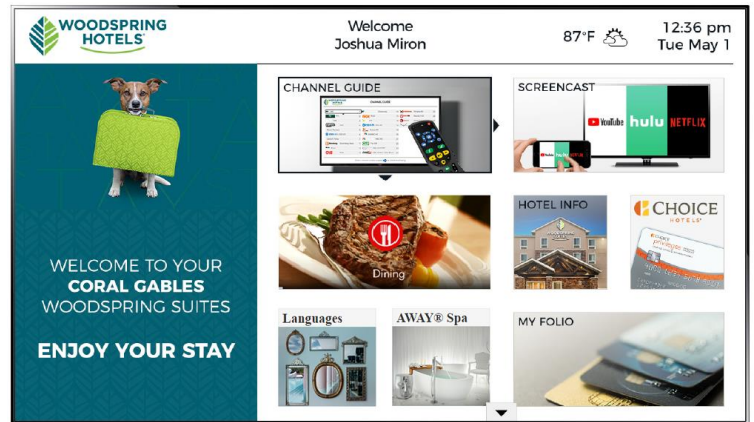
WOODSPRING HOTELS

Welcome
Joshua Miron

87°F

12:36 pm
Tue May 1

WELCOME TO YOUR
CORAL GABLES
WOODSPRING SUITES

ENJOY YOUR STAY

CHANNEL GUIDE

SCREENCAST

YouTube hulu NETFLIX

Dining

HOTEL INFO

CHOICE HOTELS

Languages

AWAY® Spa

MY FOLIO